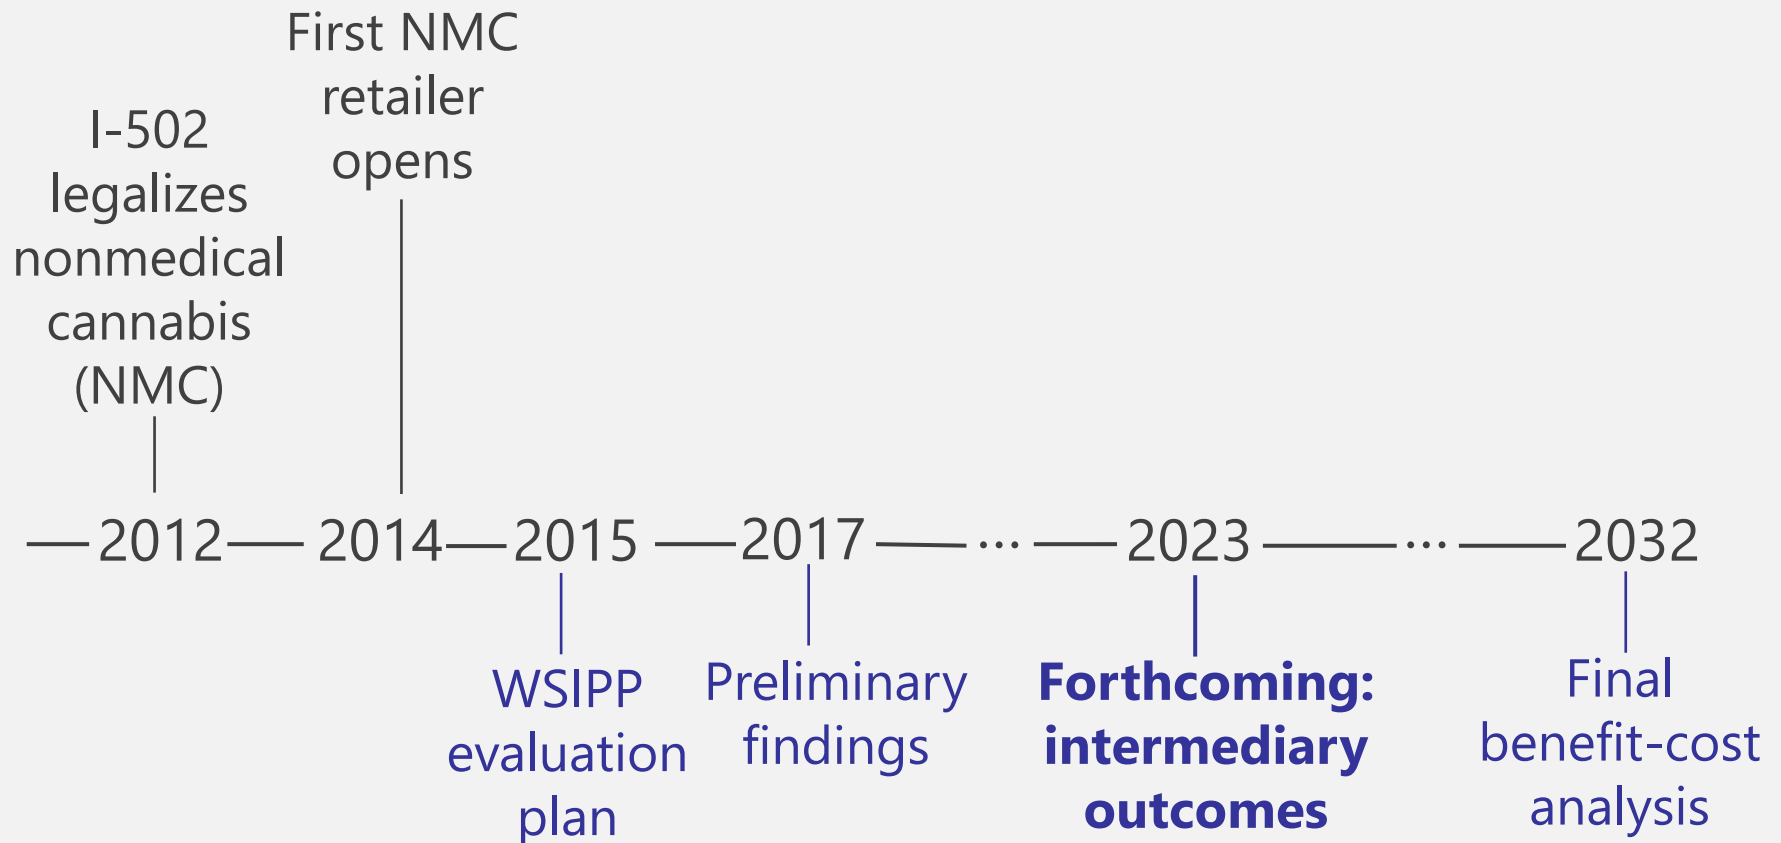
I-502 legalizes nonmedical cannabis (NMC)

First NMC retailer opens

2012 2014 2015 2017 … 2023 … 2032

WSIPP evaluation plan

Preliminary findings

**Forthcoming: intermediary outcomes**

Final benefit-cost analysis